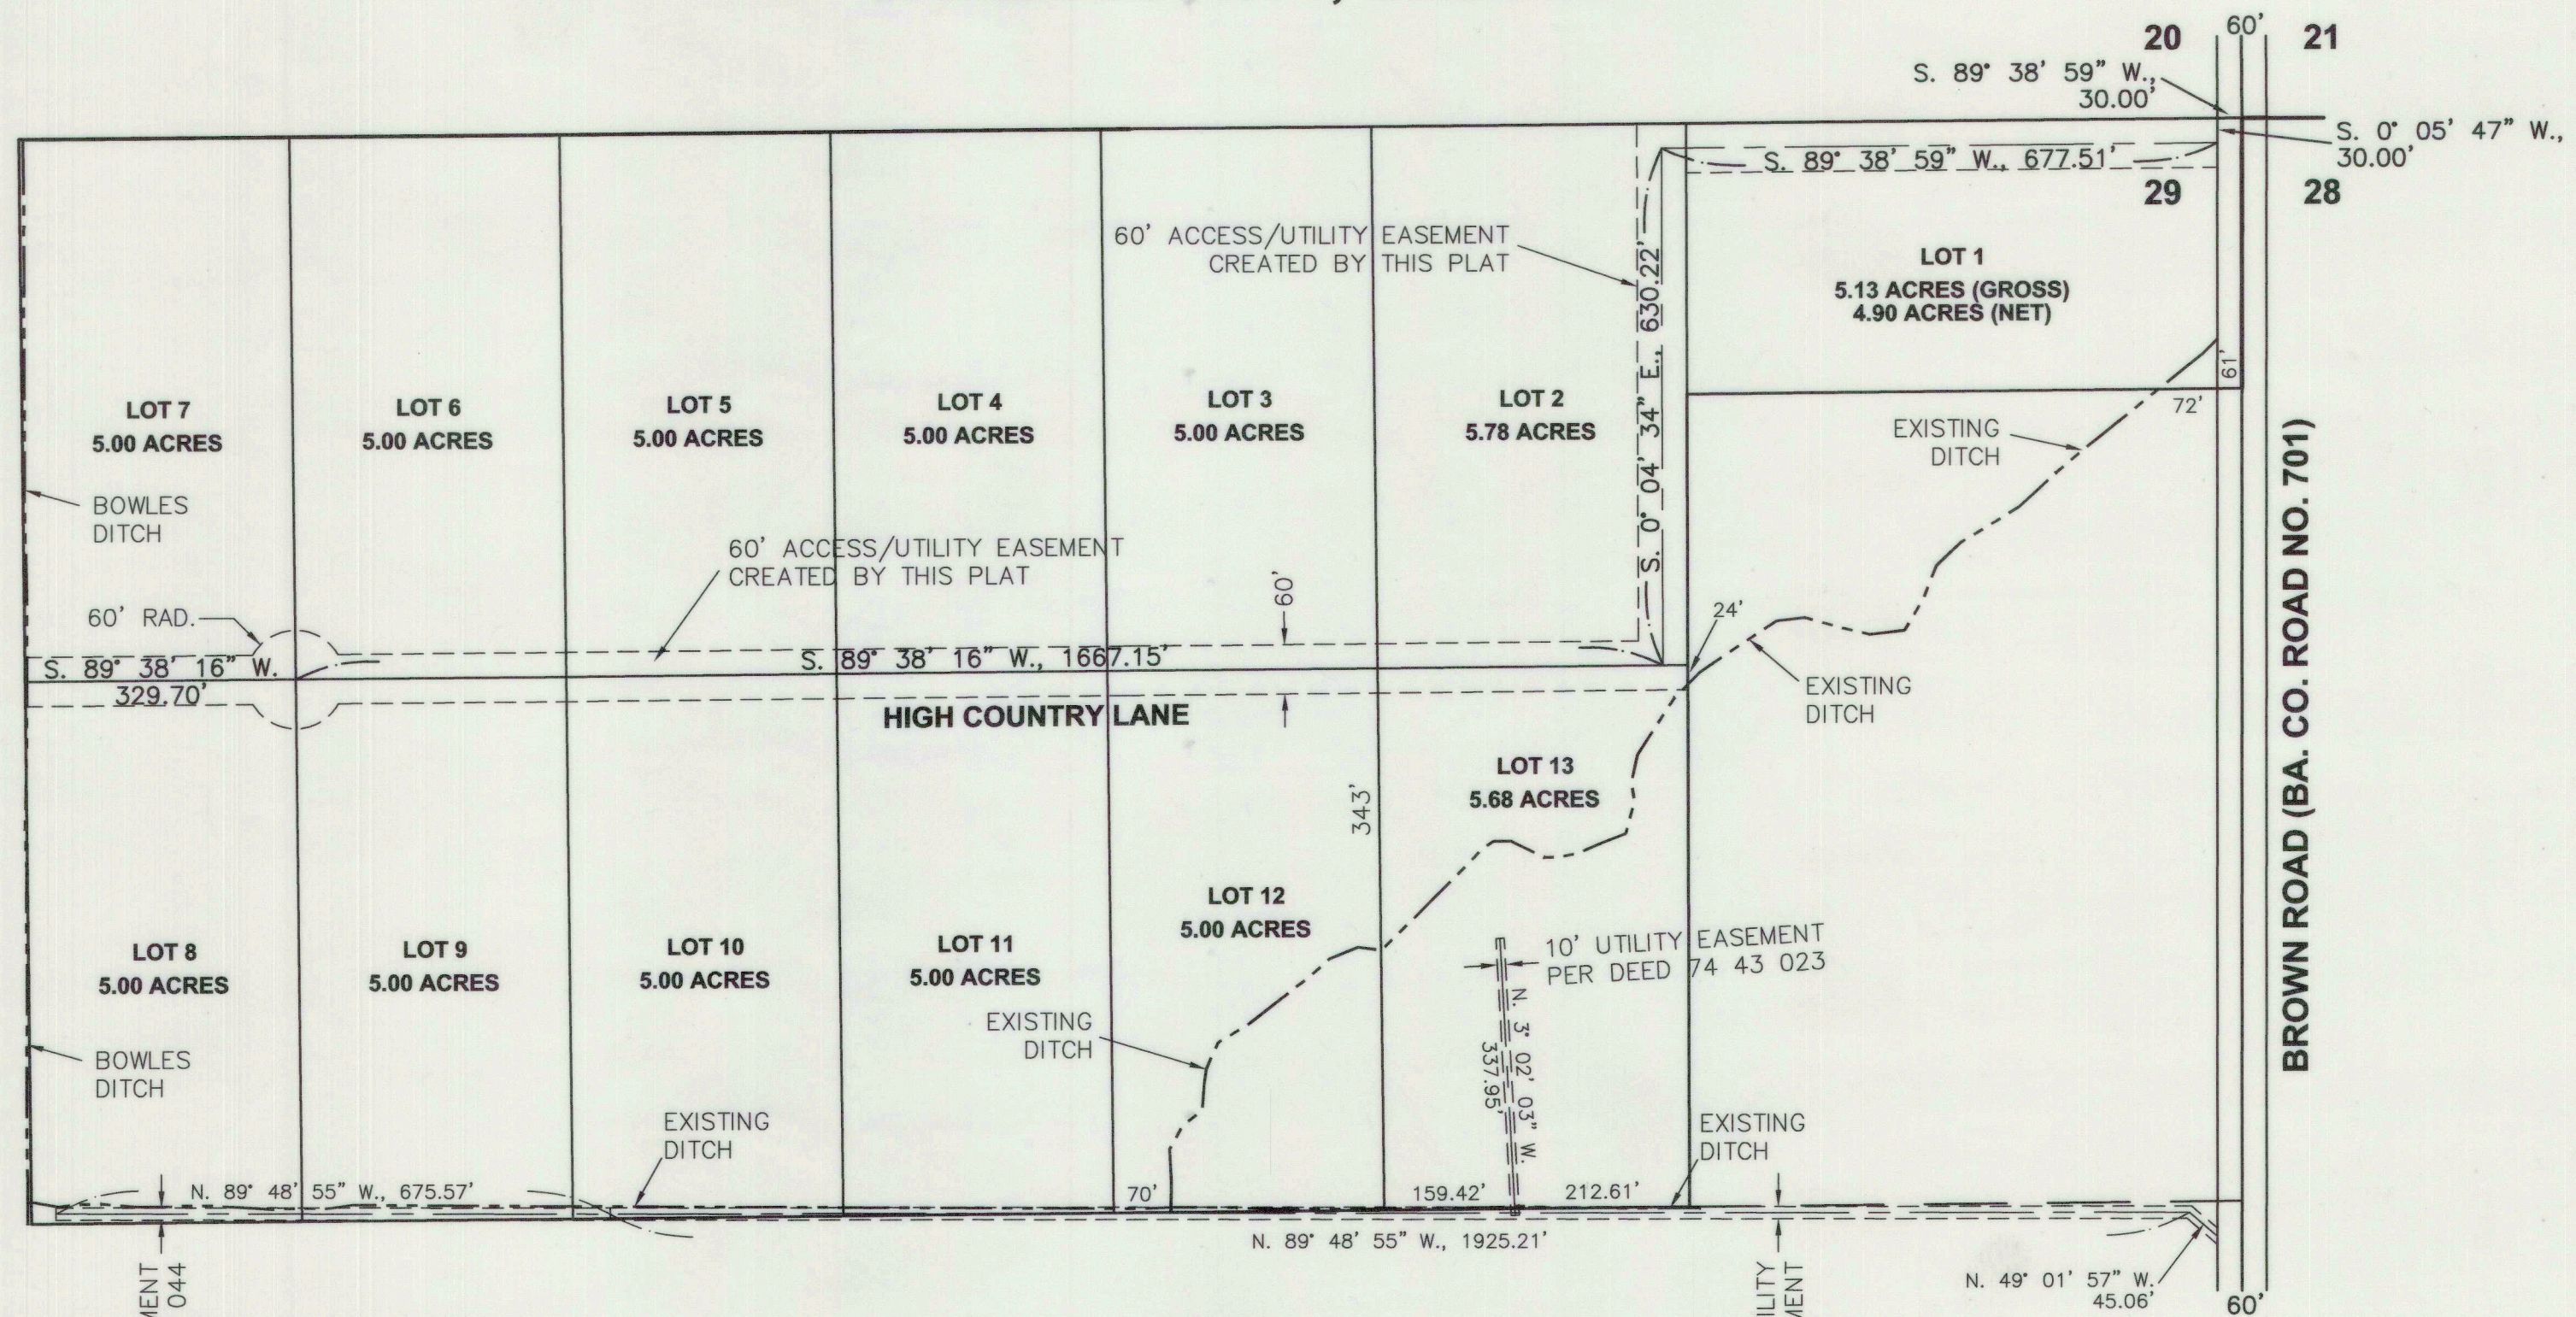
20
60'
21
S. 89° 38' 59" W., 30.00'
S. 0° 05' 47" W., 30.00'
S. 89° 38' 59" W., 677.51'
29
28
60' ACCESS/UTILITY EASEMENT CREATED BY THIS PLAT
LOT 1
5.13 ACRES (GROSS)
4.90 ACRES (NET)
S. 0° 04' 34" E., 630.22'
61'
72'
LOT 7
5.00 ACRES
LOT 6
5.00 ACRES
LOT 5
5.00 ACRES
LOT 4
5.00 ACRES
LOT 3
5.00 ACRES
LOT 2
5.78 ACRES
EXISTING DITCH
BROWN ROAD (BA. CO. ROAD NO. 701)
BOWLES DITCH
60' ACCESS/UTILITY EASEMENT CREATED BY THIS PLAT
60'
60' RAD.
24'
S. 89° 38' 16" W.
329.70'
S. 89° 38' 16" W., 1667.15'
EXISTING DITCH
HIGH COUNTRY LANE
LOT 13
5.68 ACRES
343'
LOT 12
5.00 ACRES
LOT 8
5.00 ACRES
LOT 9
5.00 ACRES
LOT 10
5.00 ACRES
LOT 11
5.00 ACRES
10' UTILITY EASEMENT PER DEED 74 43 023
N. 3° 02' 03" W.
337.95'
EXISTING DITCH
BOWLES DITCH
EXISTING DITCH
EXISTING DITCH
N. 89° 48' 55" W., 675.57'
70'
159.42'
212.61'
N. 89° 48' 55" W., 1925.21'
N. 49° 01' 57" W. 45.06'
60'
MENT
044
ILITY
MENT